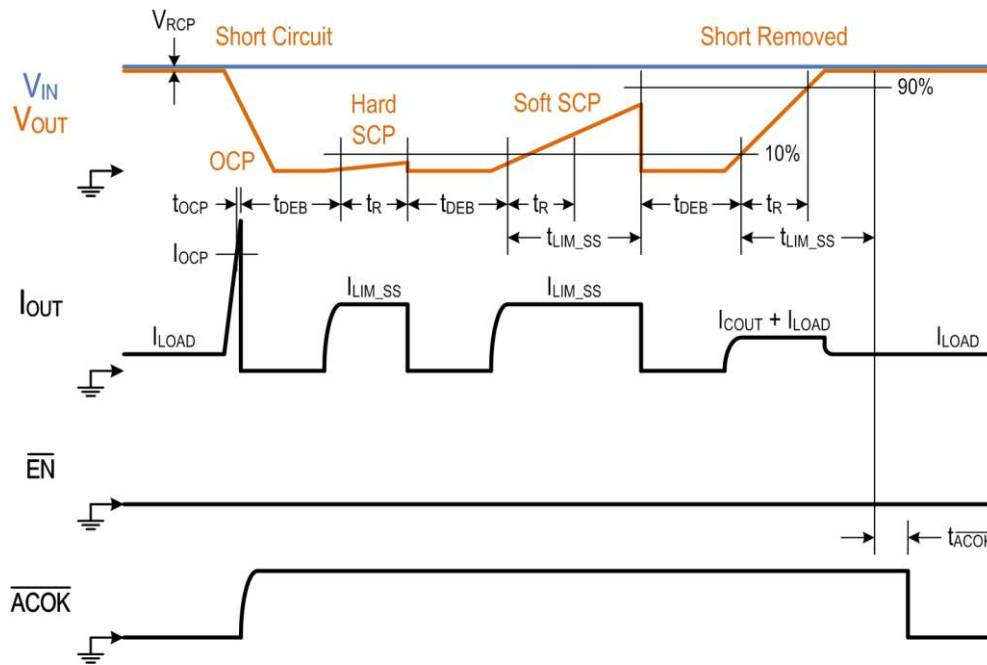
$V_{RCP}$ Short Circuit Short Removed

$V_{IN}$
$V_{OUT}$

90%

Hard SCP

Soft SCP

OCP

10%

$t_{OCP}$ $t_{DEB}$ $t_R$ $t_{DEB}$ $t_R$ $t_{DEB}$ $t_R$

$t_{LIM\_SS}$ $t_{LIM\_SS}$

$I_{OCP}$

$I_{OUT}$

$I_{LIM\_SS}$ $I_{LIM\_SS}$

$I_{LOAD}$

$I_{COUT} + I_{LOAD}$

$I_{LOAD}$

$\overline{EN}$

$t_{ACOK}$

$\overline{ACOK}$